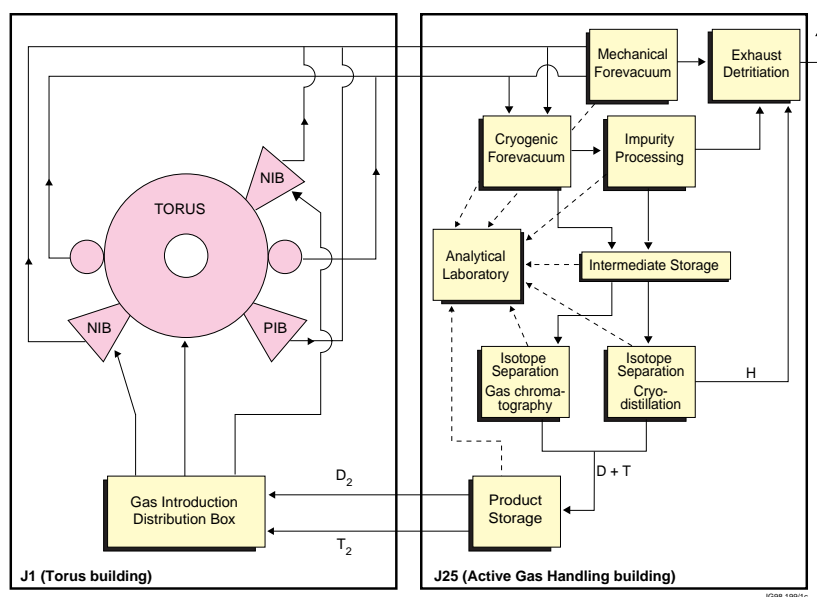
Mechanical Forevacuum

Exhaust Detritiation

Cryogenic Forevacuum

Impurity Processing

NIB

TORUS

Analytical Laboratory

Intermediate Storage

NIB

PIB

Isotope Separation Gas chromatography

Isotope Separation Cryo-distillation

H

D + T

$D_2$

Gas Introduction Distribution Box

Product Storage

$T_2$

J1 (Torus building)

J25 (Active Gas Handling building)

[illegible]